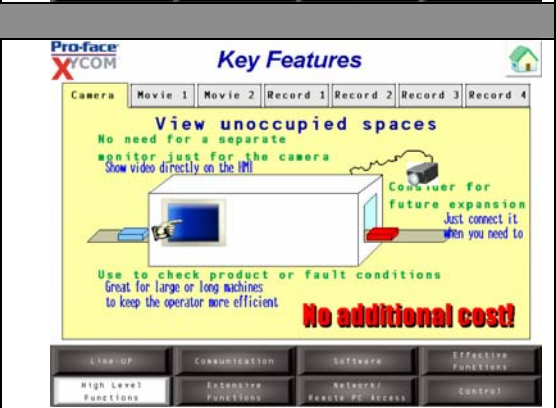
Pro-face XYCOM

Key Features

Camera | Movie 1 | Movie 2 | Record 1 | Record 2 | Record 3 | Record 4

View unoccupied spaces

No need for a separate monitor just for the camera
Show video directly on the HMI

Consider for future expansion
Just connect it when you need to

Use to check product or fault conditions
Great for large or long machines to keep the operator more efficient

No additional cost!

Line-UP | Communication | Software | Effective Functions

High Level Functions | Extensive Functions | Network/ Remote PC Access | Control